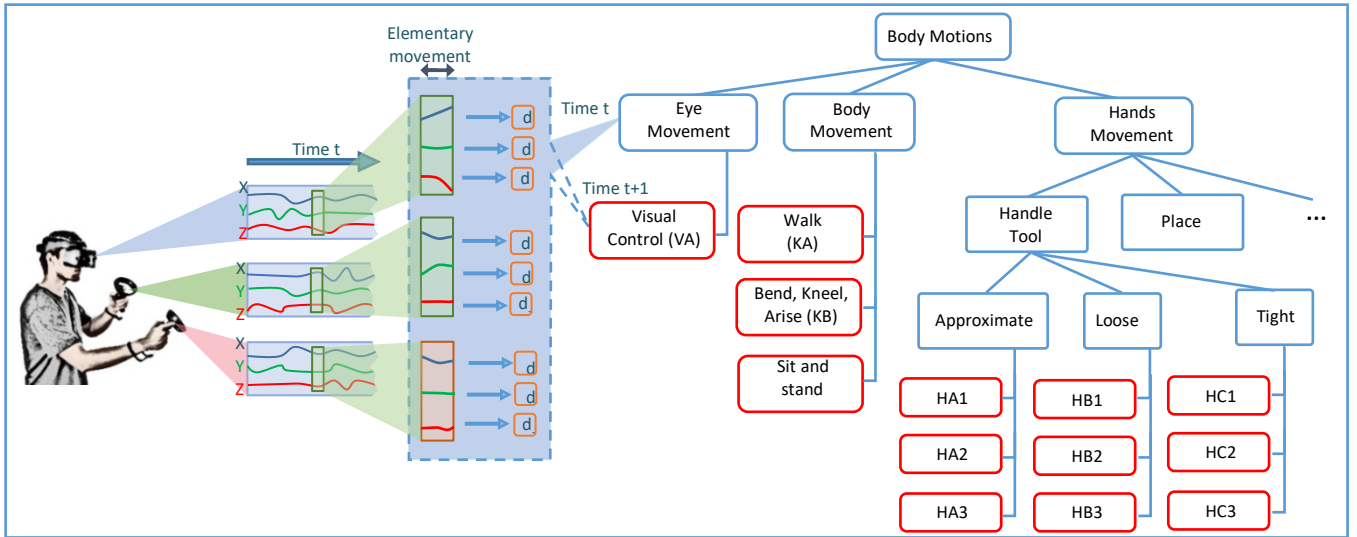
Elementary movement

Time t

X
Y
Z

X
Y
Z

X
Y
Z

d
d
d
d
d
d
d
d
d

Time t

Time t+1

Body Motions

Eye Movement

Body Movement

Hands Movement

Visual Control (VA)

Walk (KA)

Bend, Kneel, Arise (KB)

Sit and stand

Handle Tool

Place

...

Approximate

Loose

Tight

HA1
HA2
HA3

HB1
HB2
HB3

HC1
HC2
HC3